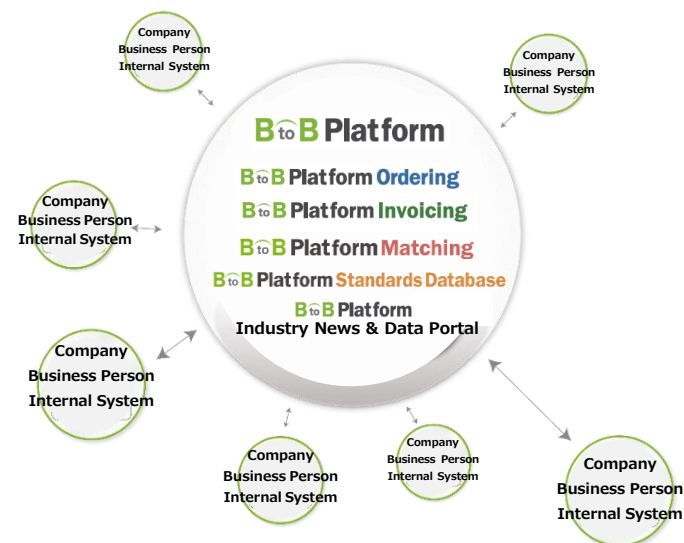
Company
Business Person
Internal System

Company
Business Person
Internal System

BtoB Platform

BtoB Platform Ordering

BtoB Platform Invoicing

BtoB Platform Matching

BtoB Platform Standards Database

BtoB Platform
Industry News & Data Portal

Company
Business Person
Internal System

Company
Business Person
Internal System

Company
Business Person
Internal System

Company
Business Person
Internal System

Company
Business Person
Internal System